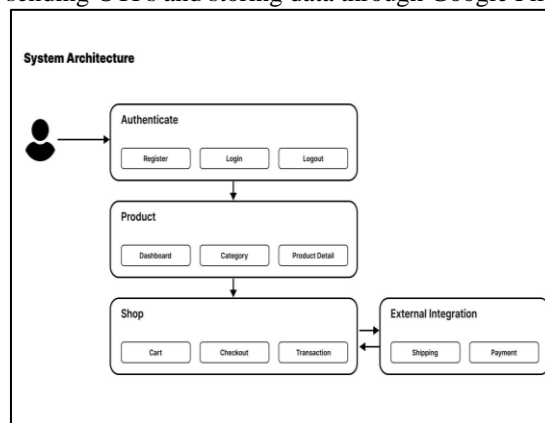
sending OTPs and storing data through Google Fi

System Architecture

Authenticate

Register

Login

Logout

Product

Dashboard

Category

Product Detail

Shop

Cart

Checkout

Transaction

External Integration

Shipping

Payment